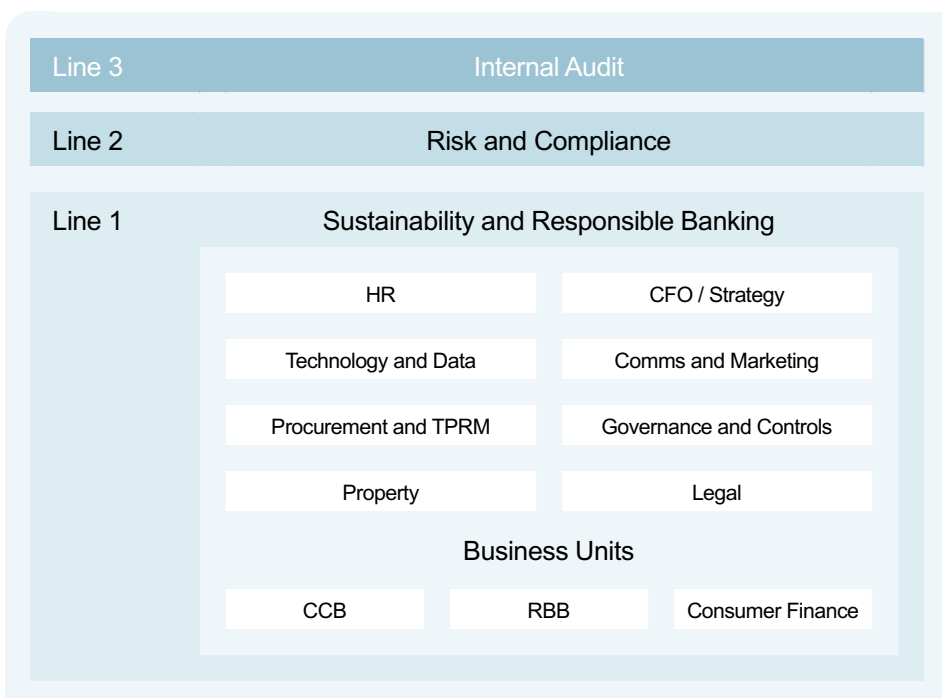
Line 3 Internal Audit

Line 2 Risk and Compliance

Line 1 Sustainability and Responsible Banking

HR

CFO / Strategy

Technology and Data

Comms and Marketing

Procurement and TPRM

Governance and Controls

Property

Legal

Business Units

CCB

RBB

Consumer Finance